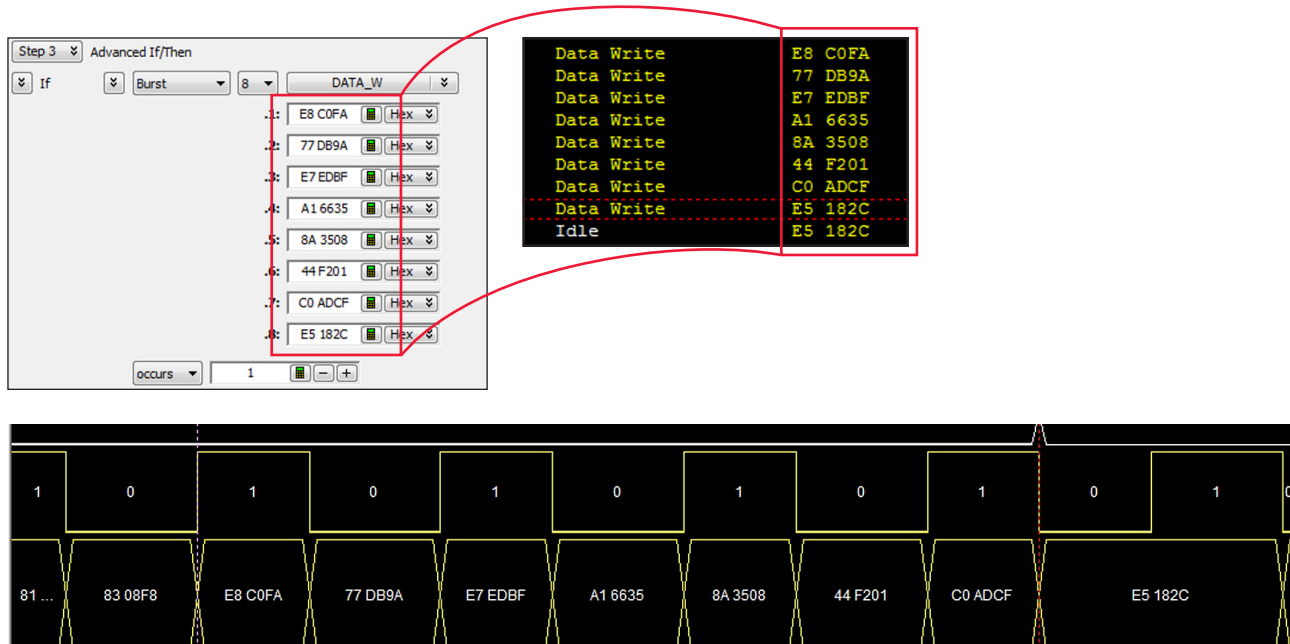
Step 3 Advanced If/Then

If Burst 8 DATA_W

.1: E8 C0FA Hex
.2: 77 DB9A Hex
.3: E7 EDBF Hex
.4: A1 6635 Hex
.5: 8A 3508 Hex
.6: 44 F201 Hex
.7: C0 ADCF Hex
.8: E5 182C Hex

occurs 1 − +

| | |
|---|---|
| Data Write | E8 C0FA |
| Data Write | 77 DB9A |
| Data Write | E7 EDBF |
| Data Write | A1 6635 |
| Data Write | 8A 3508 |
| Data Write | 44 F201 |
| Data Write | C0 ADCF |
| Data Write | E5 182C |
| Idle | E5 182C |

1 0 1 0 1 0 1 0 1 0 1 0

81 ... 83 08F8 E8 C0FA 77 DB9A E7 EDBF A1 6635 8A 3508 44 F201 C0 ADCF E5 182C